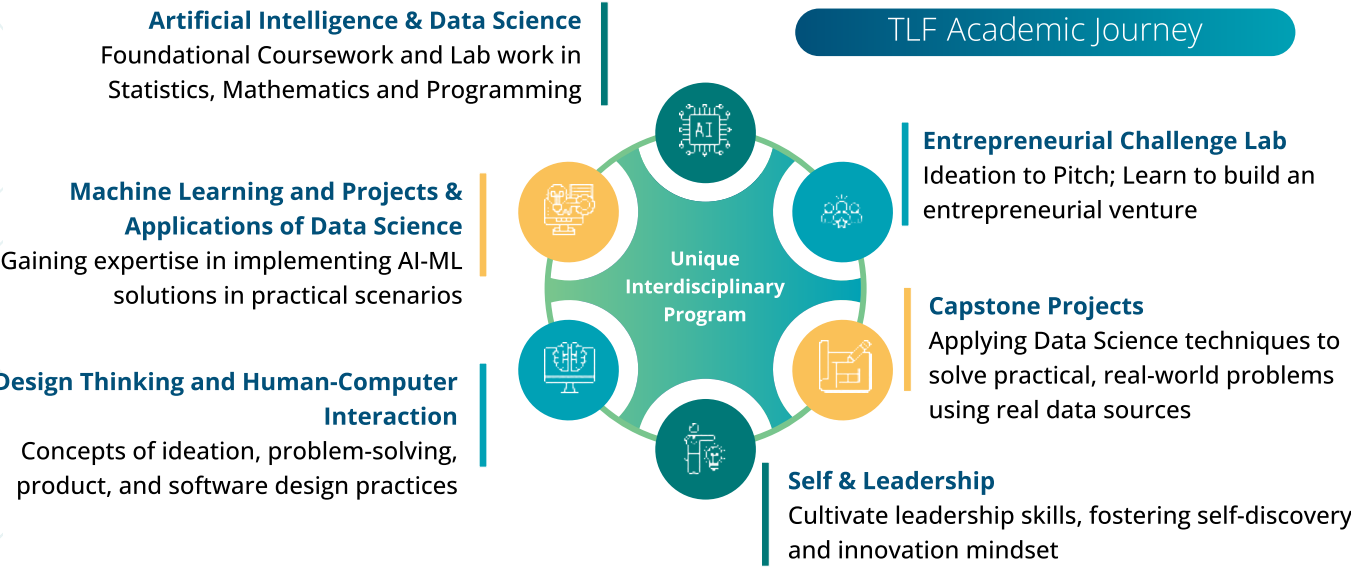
TLF Academic Journey

Artificial Intelligence & Data Science
Foundational Coursework and Lab work in Statistics, Mathematics and Programming

Entrepreneurial Challenge Lab
Ideation to Pitch; Learn to build an entrepreneurial venture

Machine Learning and Projects & Applications of Data Science
Gaining expertise in implementing AI-ML solutions in practical scenarios

AI

Unique Interdisciplinary Program

Capstone Projects
Applying Data Science techniques to solve practical, real-world problems using real data sources

Design Thinking and Human-Computer Interaction
Concepts of ideation, problem-solving, product, and software design practices

Self & Leadership
Cultivate leadership skills, fostering self-discovery and innovation mindset